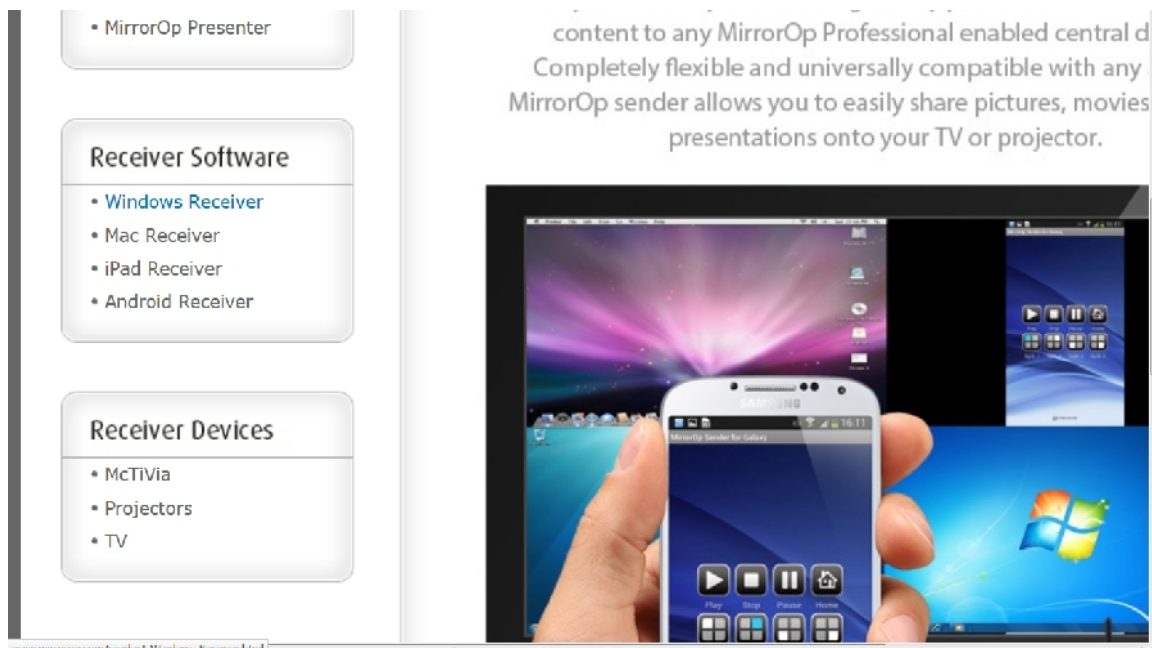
• MirrorOp Presenter

Receiver Software

• Windows Receiver
• Mac Receiver
• iPad Receiver
• Android Receiver

Receiver Devices

• McTiVia
• Projectors
• TV

content to any MirrorOp Professional enabled central d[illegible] Completely flexible and universally compatible with any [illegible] MirrorOp sender allows you to easily share pictures, movies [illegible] presentations onto your TV or projector.

SAMSUNG

16:11

MirrorOp Sender for Galaxy

Play Stop Pause Home

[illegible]